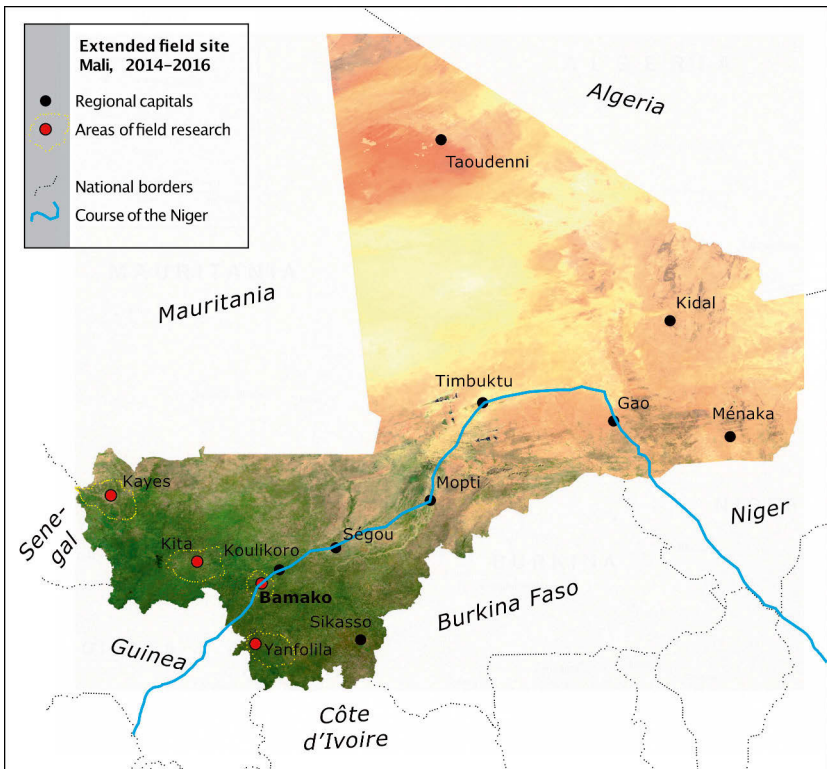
Extended field site
Mali, 2014–2016

Regional capitals
Areas of field research

National borders
Course of the Niger

Algeria

Taoudenni

Mauritania

Kidal

Timbuktu

Gao

Ménaka

Mopti

Niger

Kayes

Sene-gal

Kita

Koulikoro

Ségou

Bamako

Burkina Faso

Sikasso

Guinea

Yanfolila

Côte d'Ivoire